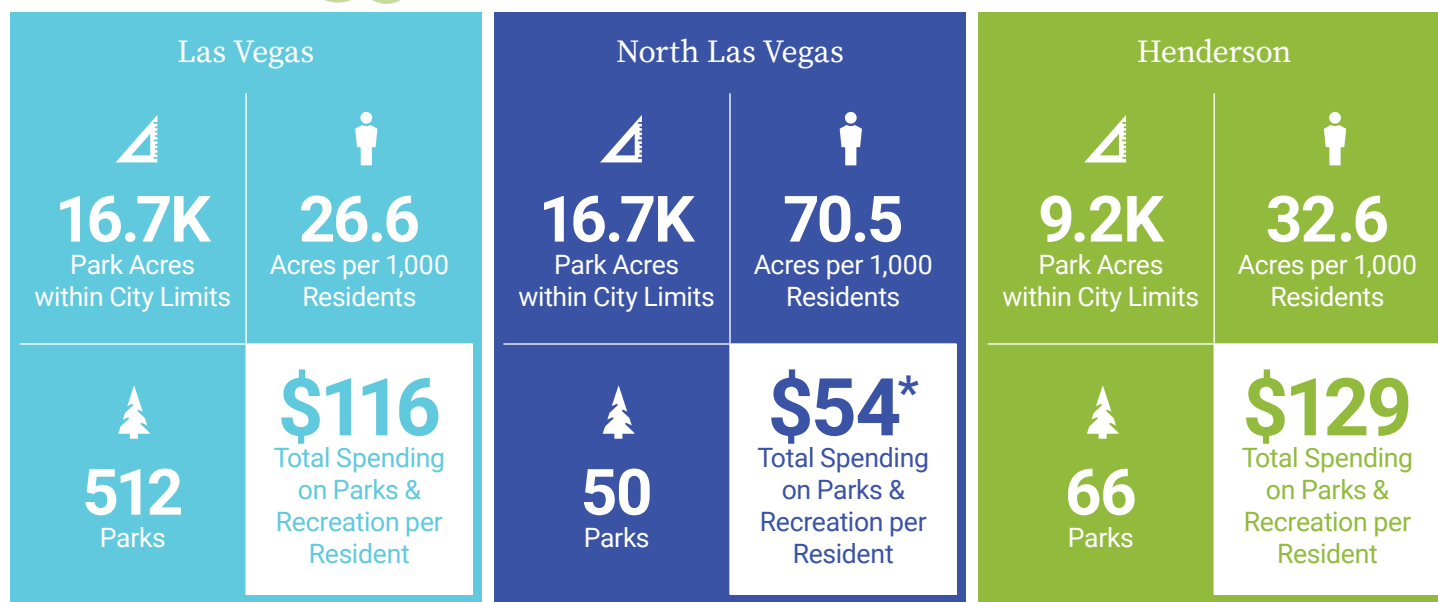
Las Vegas

16.7K
Park Acres within City Limits

26.6
Acres per 1,000 Residents

512
Parks

\$116
Total Spending on Parks & Recreation per Resident

North Las Vegas

16.7K
Park Acres within City Limits

70.5
Acres per 1,000 Residents

50
Parks

\$54*
Total Spending on Parks & Recreation per Resident

Henderson

9.2K
Park Acres within City Limits

32.6
Acres per 1,000 Residents

66
Parks

\$129
Total Spending on Parks & Recreation per Resident